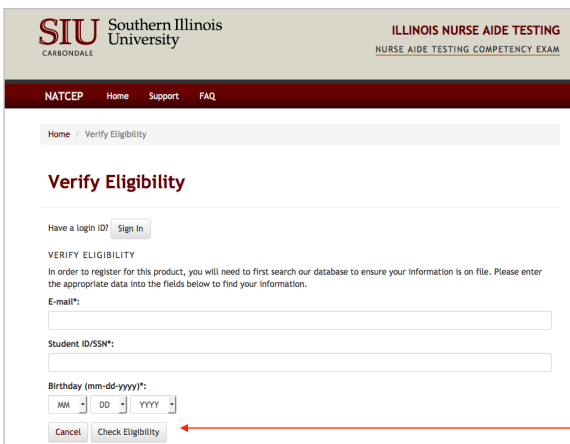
SIU CARBONDALE Southern Illinois University

ILLINOIS NURSE AIDE TESTING
NURSE AIDE TESTING COMPETENCY EXAM

NATCEP Home Support FAQ

Home / Verify Eligibility

Verify Eligibility

Have a login ID? Sign In

VERIFY ELIGIBILITY

In order to register for this product, you will need to first search our database to ensure your information is on file. Please enter the appropriate data into the fields below to find your information.

E-mail*:

Student ID/SSN*:

Birthday (mm-dd-yyyy)*:

MM DD YYYY

Cancel Check Eligibility